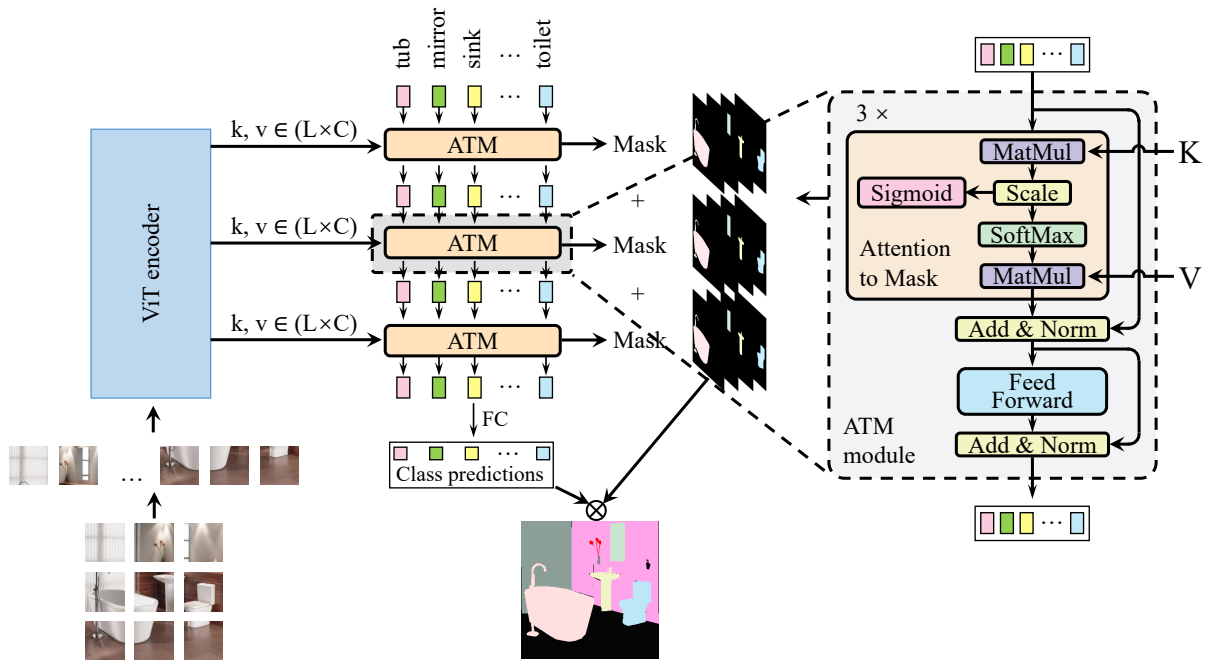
tub mirror sink … toilet

k, v ∈ (L×C)

ATM

Mask

+

k, v ∈ (L×C)

ATM

Mask

+

k, v ∈ (L×C)

ATM

Mask

ViT encoder

FC

Class predictions

…

…

3 ×

MatMul

Sigmoid

Scale

SoftMax

Attention to Mask

MatMul

K

V

Add & Norm

Feed Forward

Add & Norm

ATM module